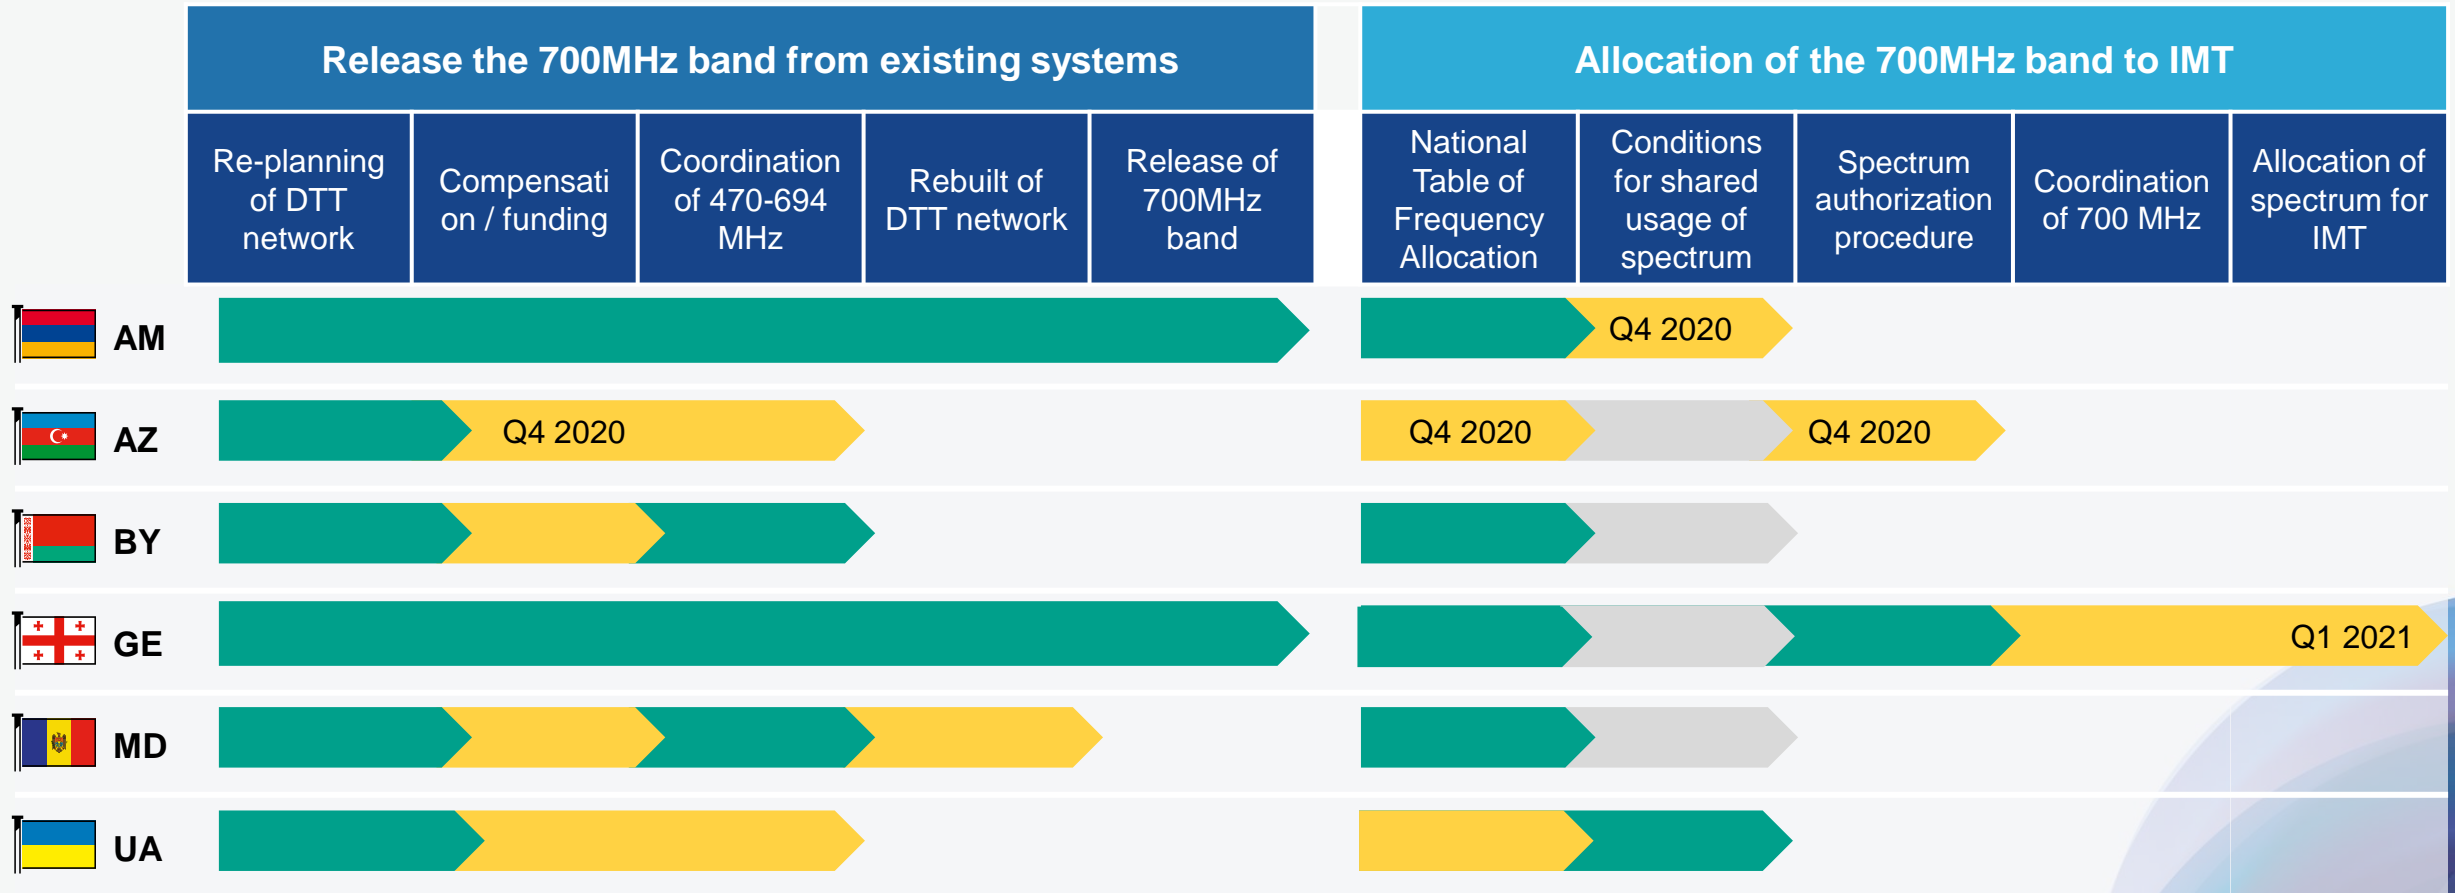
| Release the 700MHz band from existing systems | | | | | Allocation of the 700MHz band to IMT | | | | |
|---|---|---|---|---|---|---|---|---|---|
| Re-planning of DTT network | Compensation / funding | Coordination of 470-694 MHz | Rebuilt of DTT network | Release of 700MHz band | National Table of Frequency Allocation | Conditions for shared usage of spectrum | Spectrum authorization procedure | Coordination of 700 MHz | Allocation of spectrum for IMT |

AM Q4 2020

AZ Q4 2020 Q4 2020 Q4 2020

BY

GE Q1 2021

MD

UA